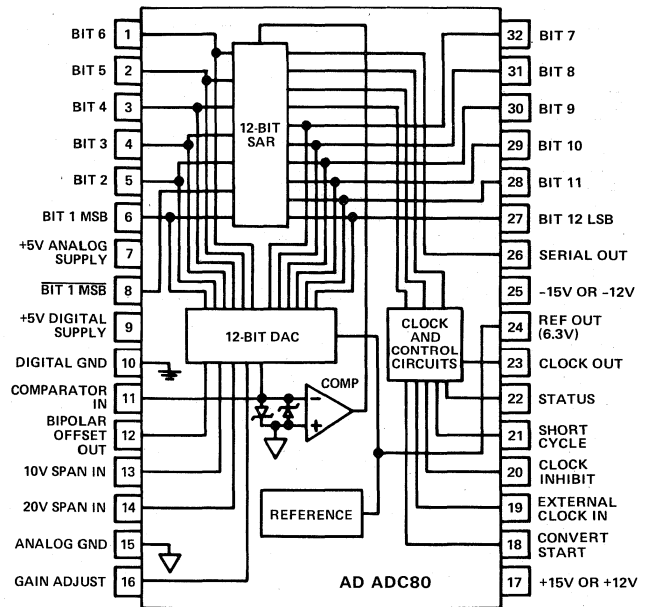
BIT 6 1
BIT 5 2
BIT 4 3
BIT 3 4
BIT 2 5
BIT 1 MSB 6
+5V ANALOG SUPPLY 7
$\overline{\text{BIT 1 MSB}}$ 8
+5V DIGITAL SUPPLY 9
DIGITAL GND 10
COMPARATOR IN 11
BIPOLAR OFFSET OUT 12
10V SPAN IN 13
20V SPAN IN 14
ANALOG GND 15
GAIN ADJUST 16

12-BIT SAR

12-BIT DAC

COMP

REFERENCE

CLOCK AND CONTROL CIRCUITS

AD ADC80

32 BIT 7
31 BIT 8
30 BIT 9
29 BIT 10
28 BIT 11
27 BIT 12 LSB
26 SERIAL OUT
25 –15V OR –12V
24 REF OUT (6.3V)
23 CLOCK OUT
22 STATUS
21 SHORT CYCLE
20 CLOCK INHIBIT
19 EXTERNAL CLOCK IN
18 CONVERT START
17 +15V OR +12V